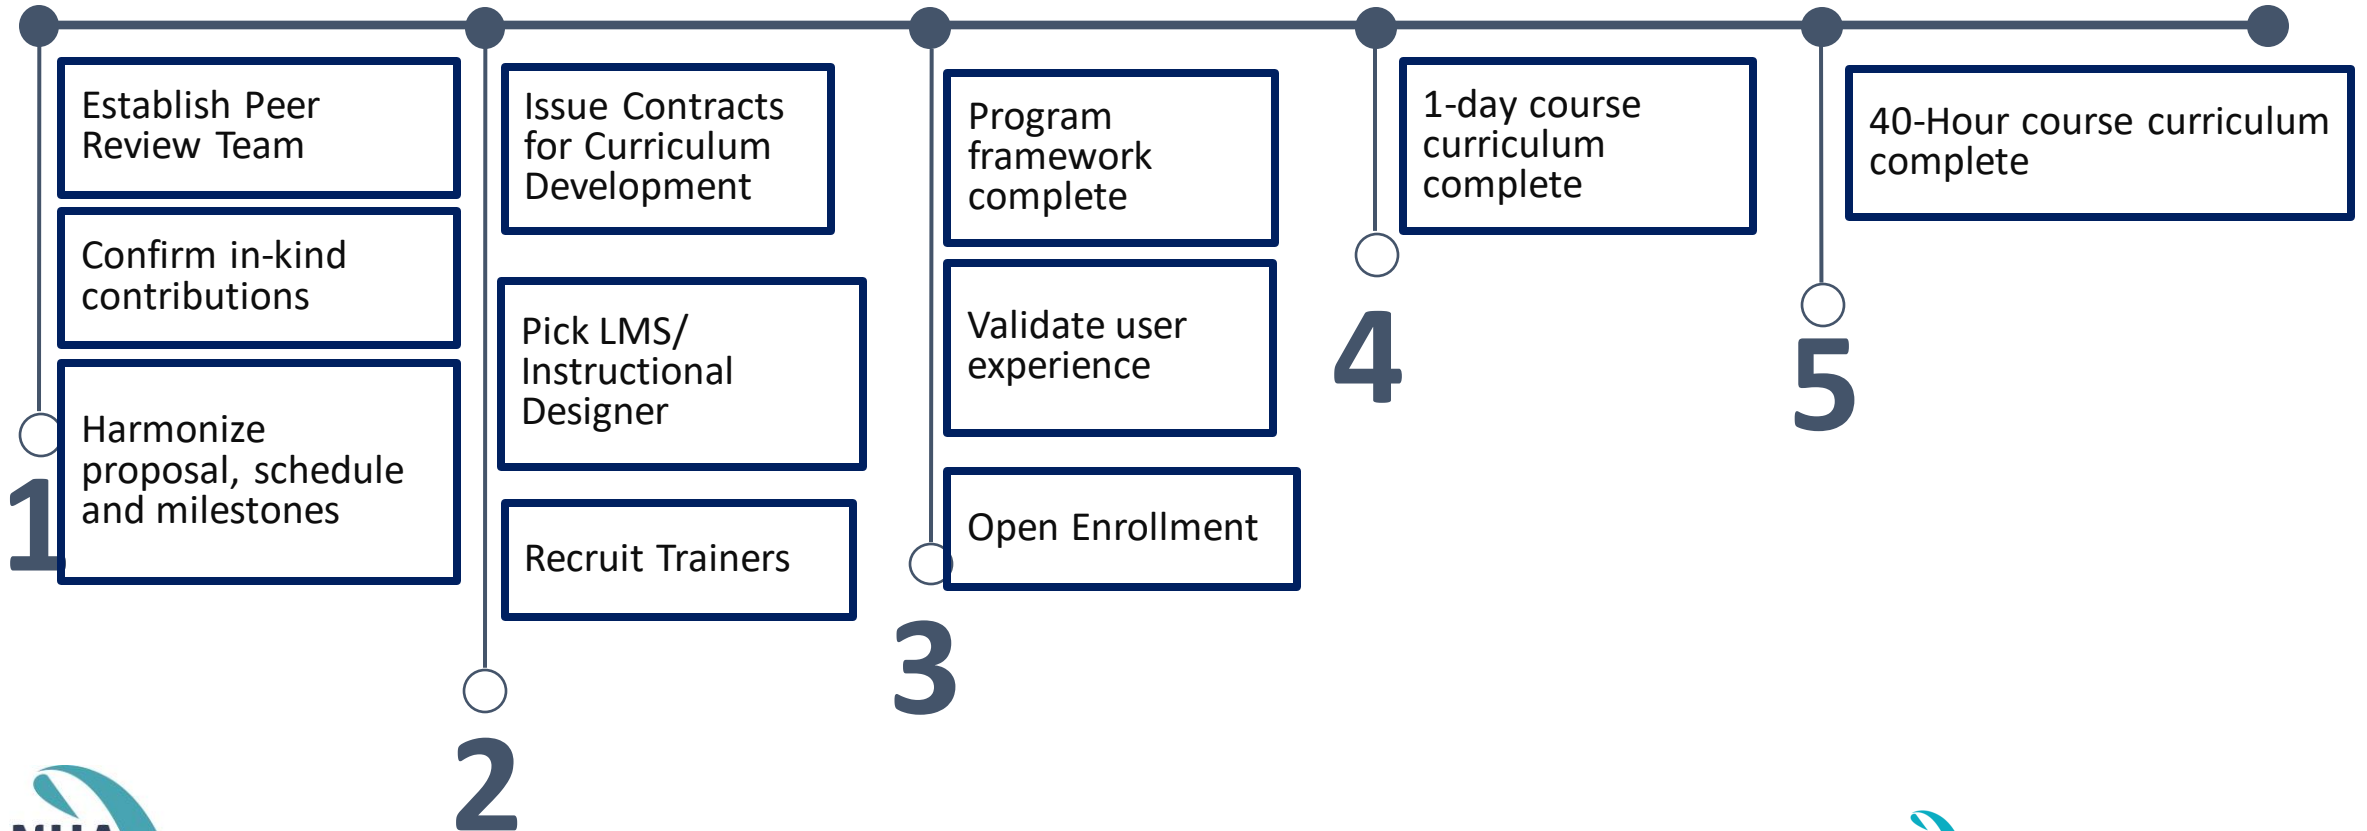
Establish Peer Review Team

Confirm in-kind contributions

Harmonize proposal, schedule and milestones

1

Issue Contracts for Curriculum Development

Pick LMS/ Instructional Designer

Recruit Trainers

2

Program framework complete

Validate user experience

Open Enrollment

3

1-day course curriculum complete

4

40-Hour course curriculum complete

5